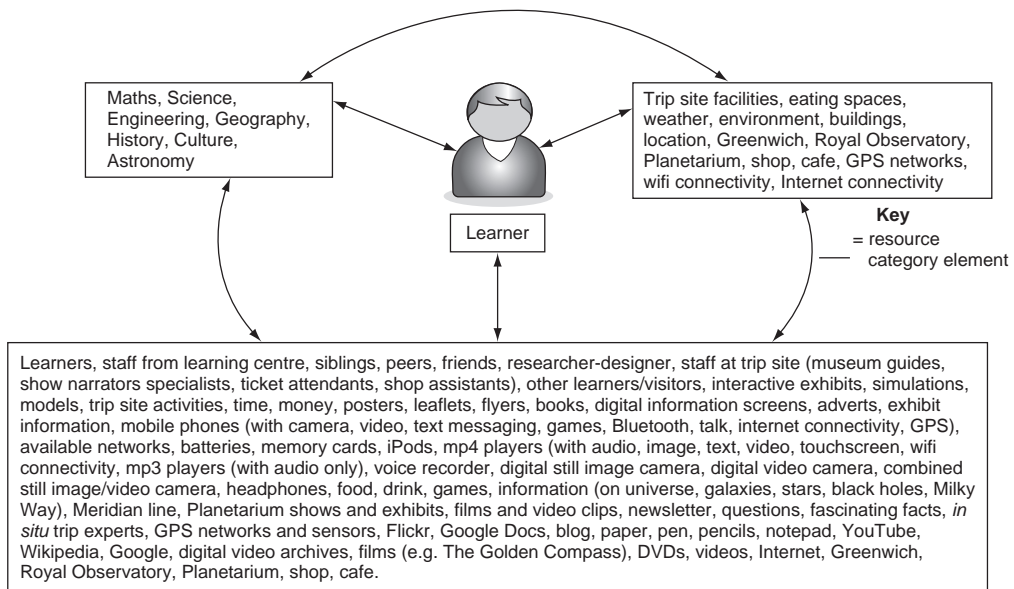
Maths, Science, Engineering, Geography, History, Culture, Astronomy

Trip site facilities, eating spaces, weather, environment, buildings, location, Greenwich, Royal Observatory, Planetarium, shop, cafe, GPS networks, wifi connectivity, Internet connectivity

Learner

Key
= resource category element

Learners, staff from learning centre, siblings, peers, friends, researcher-designer, staff at trip site (museum guides, show narrators specialists, ticket attendants, shop assistants), other learners/visitors, interactive exhibits, simulations, models, trip site activities, time, money, posters, leaflets, flyers, books, digital information screens, adverts, exhibit information, mobile phones (with camera, video, text messaging, games, Bluetooth, talk, internet connectivity, GPS), available networks, batteries, memory cards, iPods, mp4 players (with audio, image, text, video, touchscreen, wifi connectivity, mp3 players (with audio only), voice recorder, digital still image camera, digital video camera, combined still image/video camera, headphones, food, drink, games, information (on universe, galaxies, stars, black holes, Milky Way), Meridian line, Planetarium shows and exhibits, films and video clips, newsletter, questions, fascinating facts, in situ trip experts, GPS networks and sensors, Flickr, Google Docs, blog, paper, pen, pencils, notepad, YouTube, Wikipedia, Google, digital video archives, films (e.g. The Golden Compass), DVDs, videos, Internet, Greenwich, Royal Observatory, Planetarium, shop, cafe.